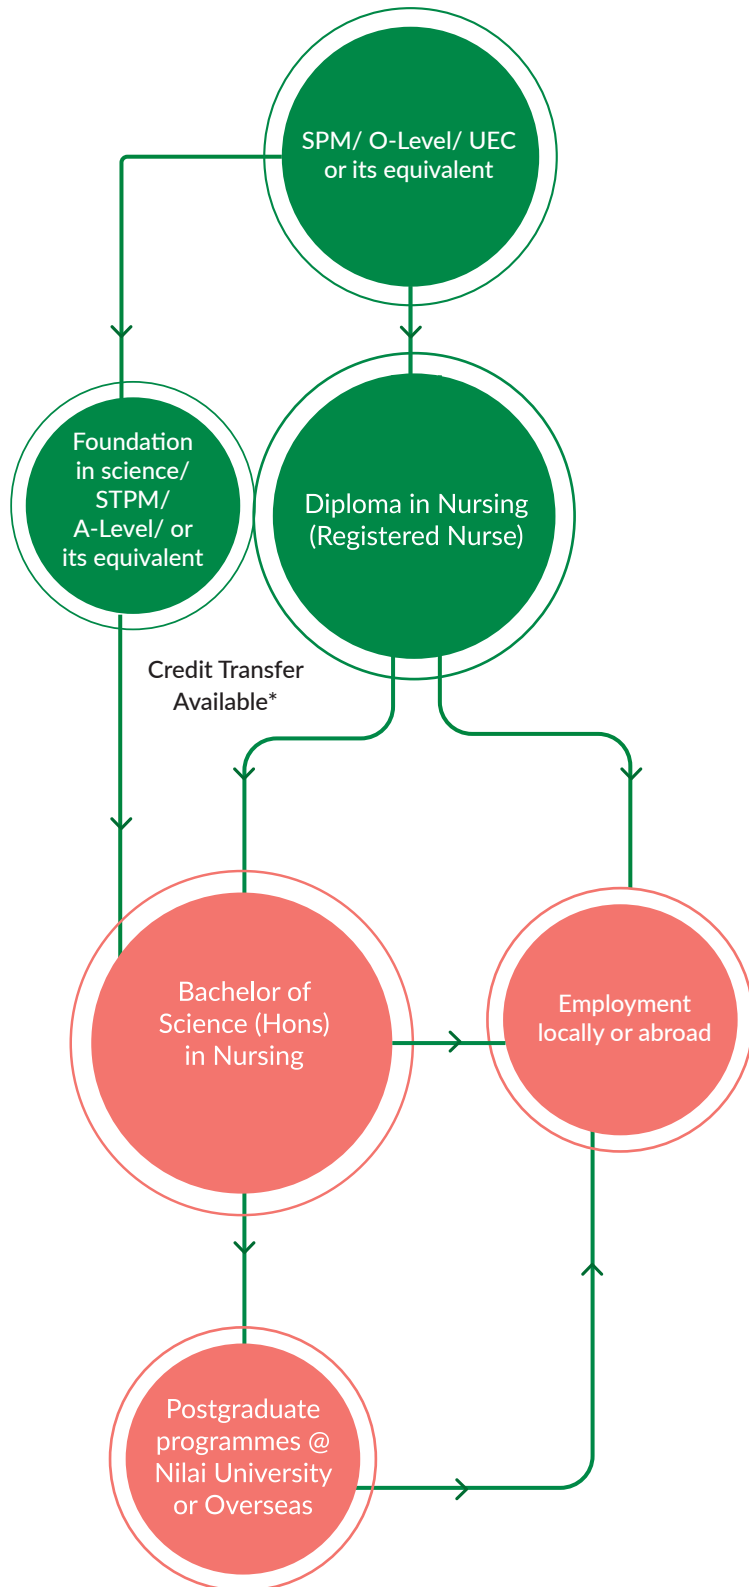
SPM/ O-Level/ UEC or its equivalent

Foundation in science/ STPM/ A-Level/ or its equivalent

Diploma in Nursing (Registered Nurse)

Credit Transfer Available*

Bachelor of Science (Hons) in Nursing

Employment locally or abroad

Postgraduate programmes @ Nilai University or Overseas